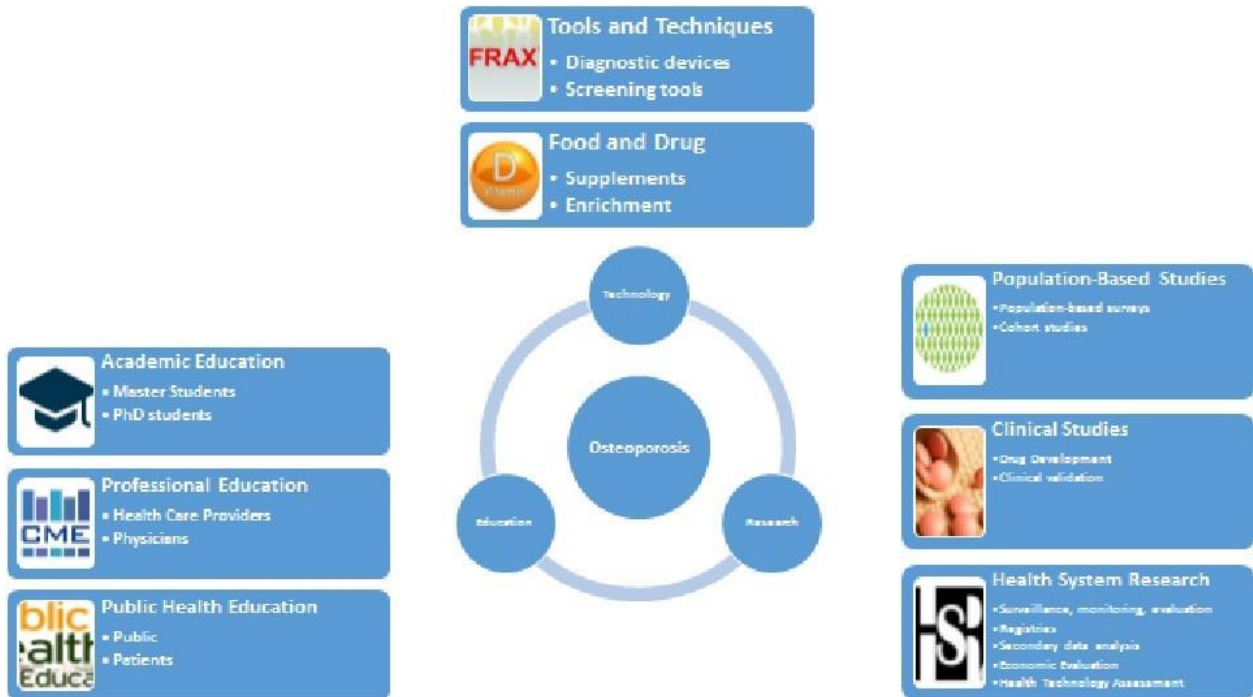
FRAX

Tools and Techniques
• Diagnostic devices
• Screening tools

D

Food and Drug
• Supplements
• Enrichment

Technology

Osteoporosis

Education

Research

Academic Education
• Master Students
• PhD students

CME

Professional Education
• Health Care Providers
• Physicians

blic
ealth
Educa

Public Health Education
• Public
• Patients

Population-Based Studies
•Population-based surveys
•Cohort studies

Clinical Studies
•Drug Development
•Clinical validation

Health System Research
•Surveillance, monitoring, evaluation
•Registries
•Secondary data analysis
•Economic Evaluation
•Health Technology Assessment